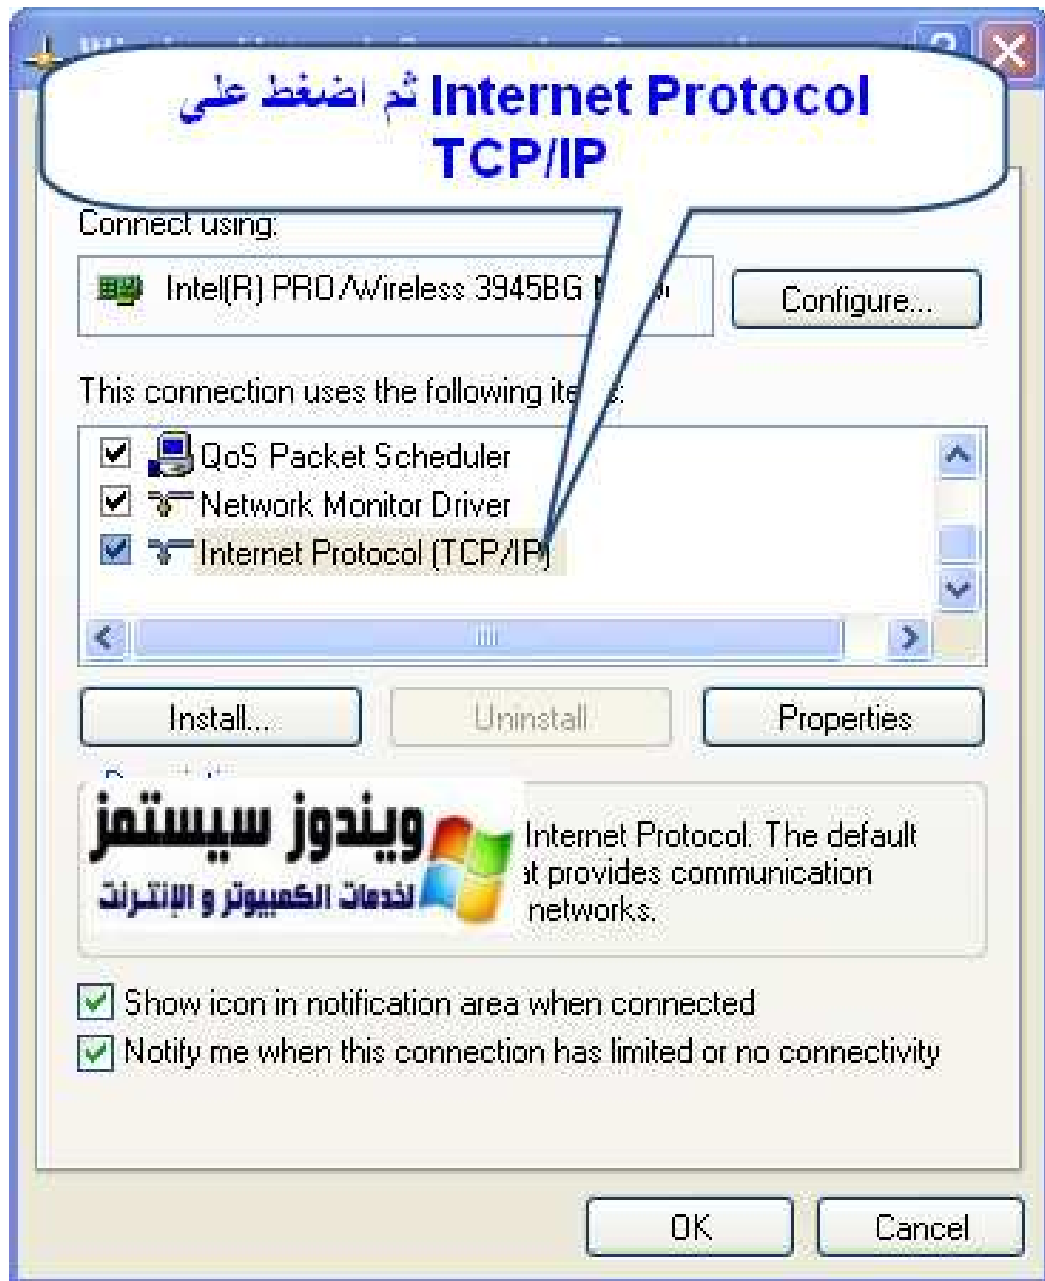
ثم اضغط على Internet Protocol TCP/IP

Connect using:

Intel(R) PRO/Wireless 3945BG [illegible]

Configure...

This connection uses the following ite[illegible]:

QoS Packet Scheduler
Network Monitor Driver
Internet Protocol (TCP/IP)

Install...
Uninstall
Properties

ويندوز سيستمز
لخدمات الكمبيوتر و الإنترنت

Internet Protocol. The default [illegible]at provides communication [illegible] networks.

Show icon in notification area when connected
Notify me when this connection has limited or no connectivity

OK
Cancel